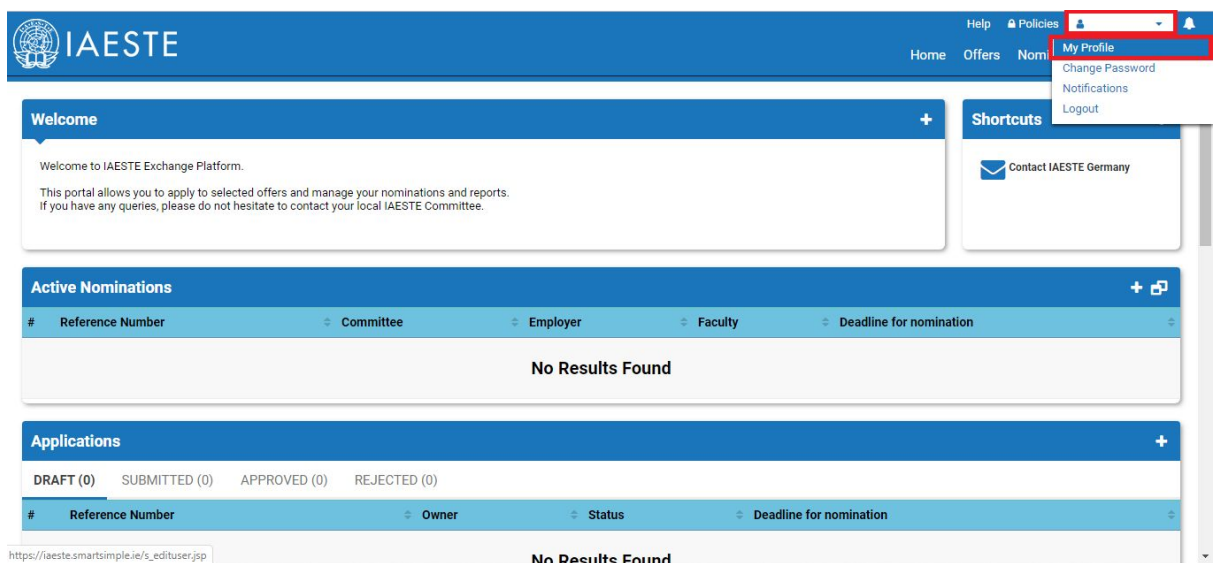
IAESTE

Help Policies

Home Offers Nomi

My Profile
Change Password
Notifications
Logout

Welcome

Welcome to IAESTE Exchange Platform.

This portal allows you to apply to selected offers and manage your nominations and reports. If you have any queries, please do not hesitate to contact your local IAESTE Committee.

Shortcuts

Contact IAESTE Germany

Active Nominations

| # | Reference Number | Committee | Employer | Faculty | Deadline for nomination |
|---|---|---|---|---|---|

No Results Found

Applications

DRAFT (0) SUBMITTED (0) APPROVED (0) REJECTED (0)

| # | Reference Number | Owner | Status | Deadline for nomination |
|---|---|---|---|---|

https://iaeste.smartsimple.ie/s_edituser.jsp

No Results Found